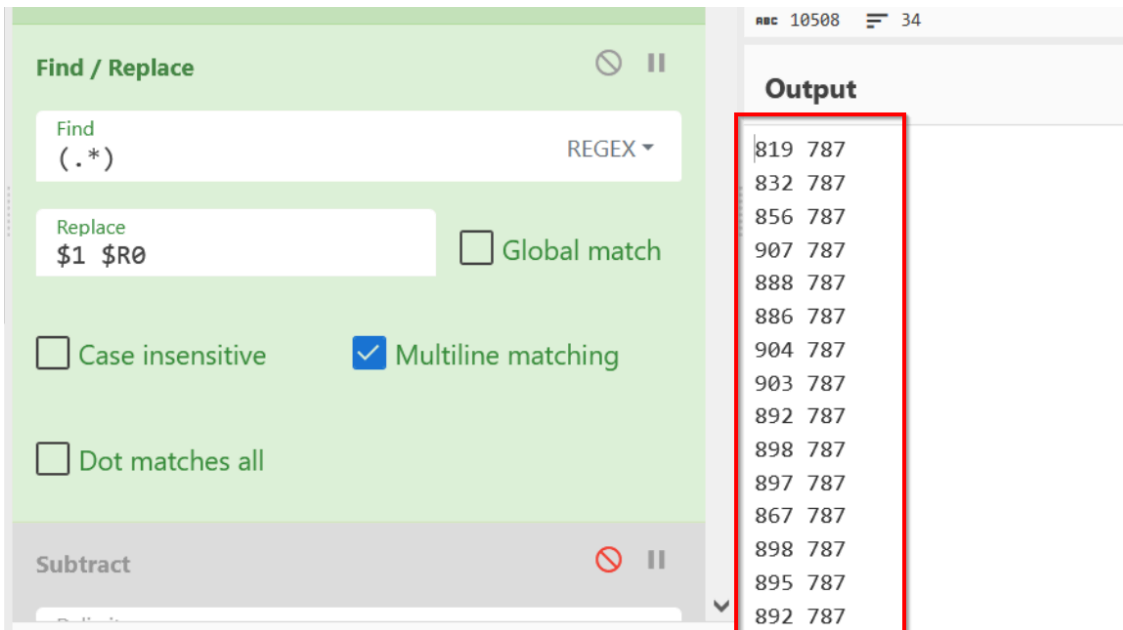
Find / Replace

Find
(.*)
REGEX

Replace
$1 $R0

Global match

Case insensitive

Multiline matching

Dot matches all

Subtract

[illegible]

ABC 10508 34

Output

819 787
832 787
856 787
907 787
888 787
886 787
904 787
903 787
892 787
898 787
897 787
867 787
898 787
895 787
892 787